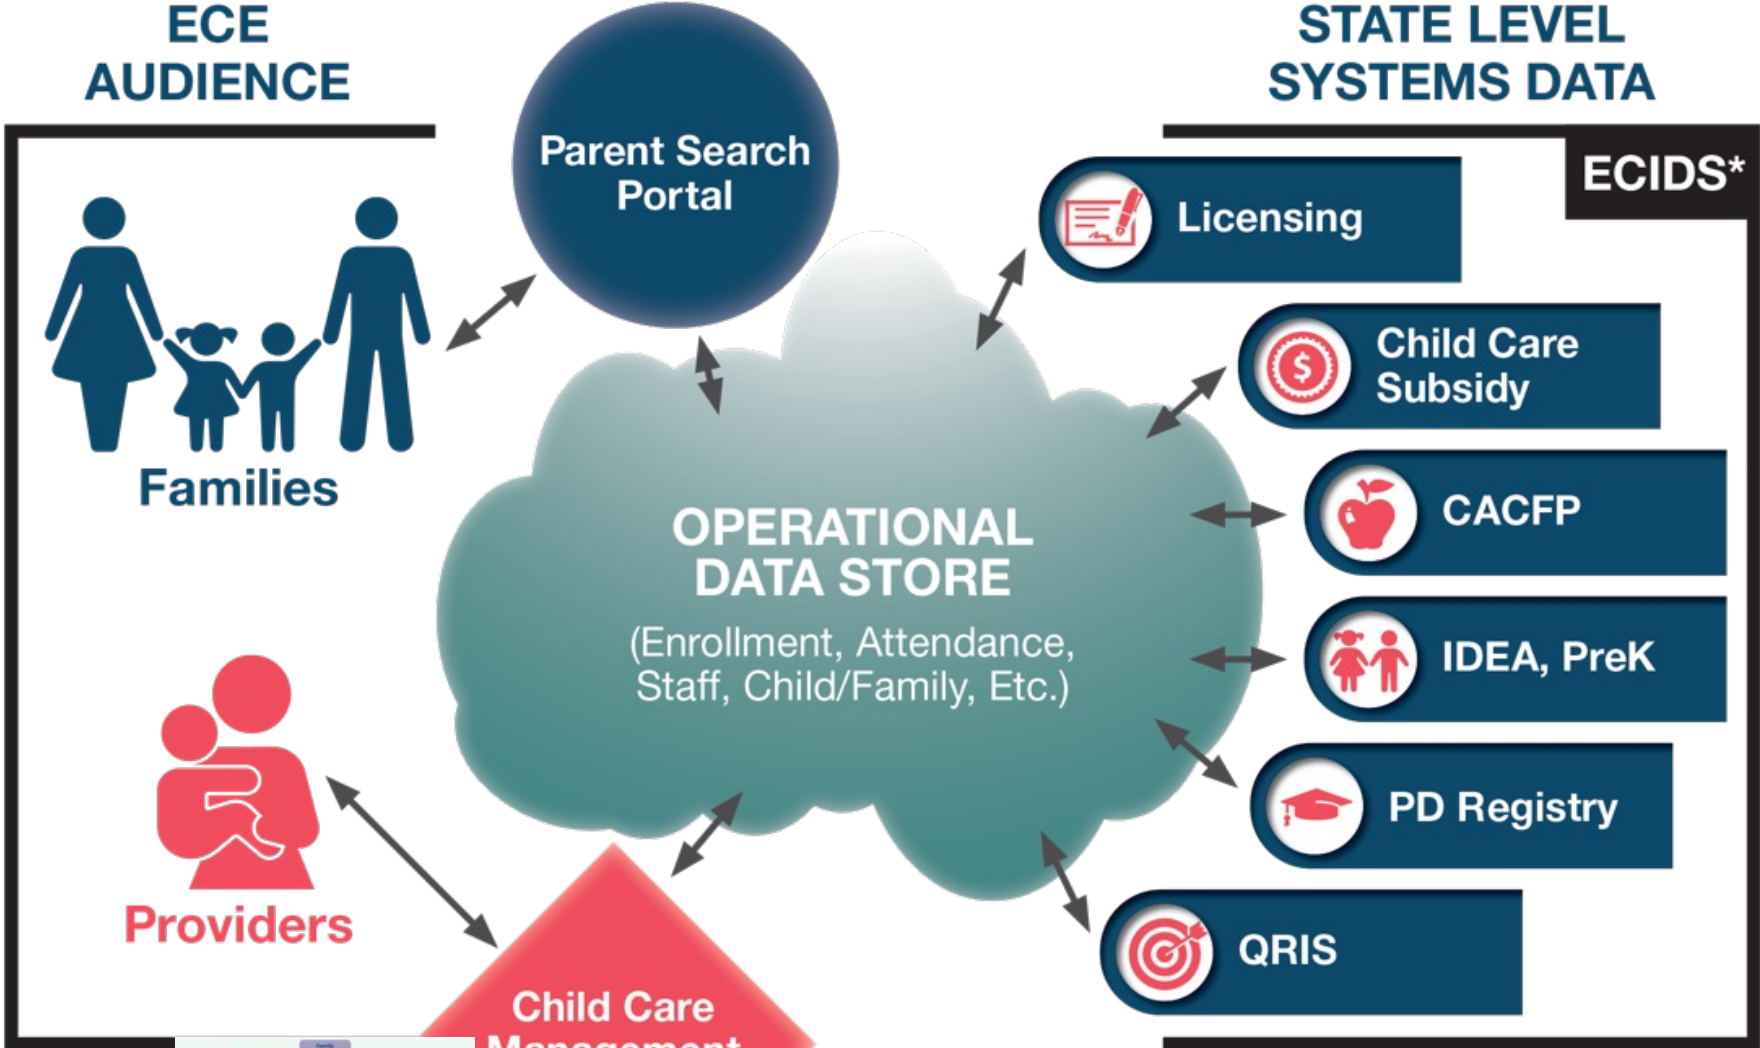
ECE AUDIENCE

Parent Search Portal

STATE LEVEL SYSTEMS DATA

ECIDS*

Families

Licensing

Child Care Subsidy

CACFP

IDEA, PreK

PD Registry

QRIS

OPERATIONAL DATA STORE
(Enrollment, Attendance, Staff, Child/Family, Etc.)

Providers

Child Care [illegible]